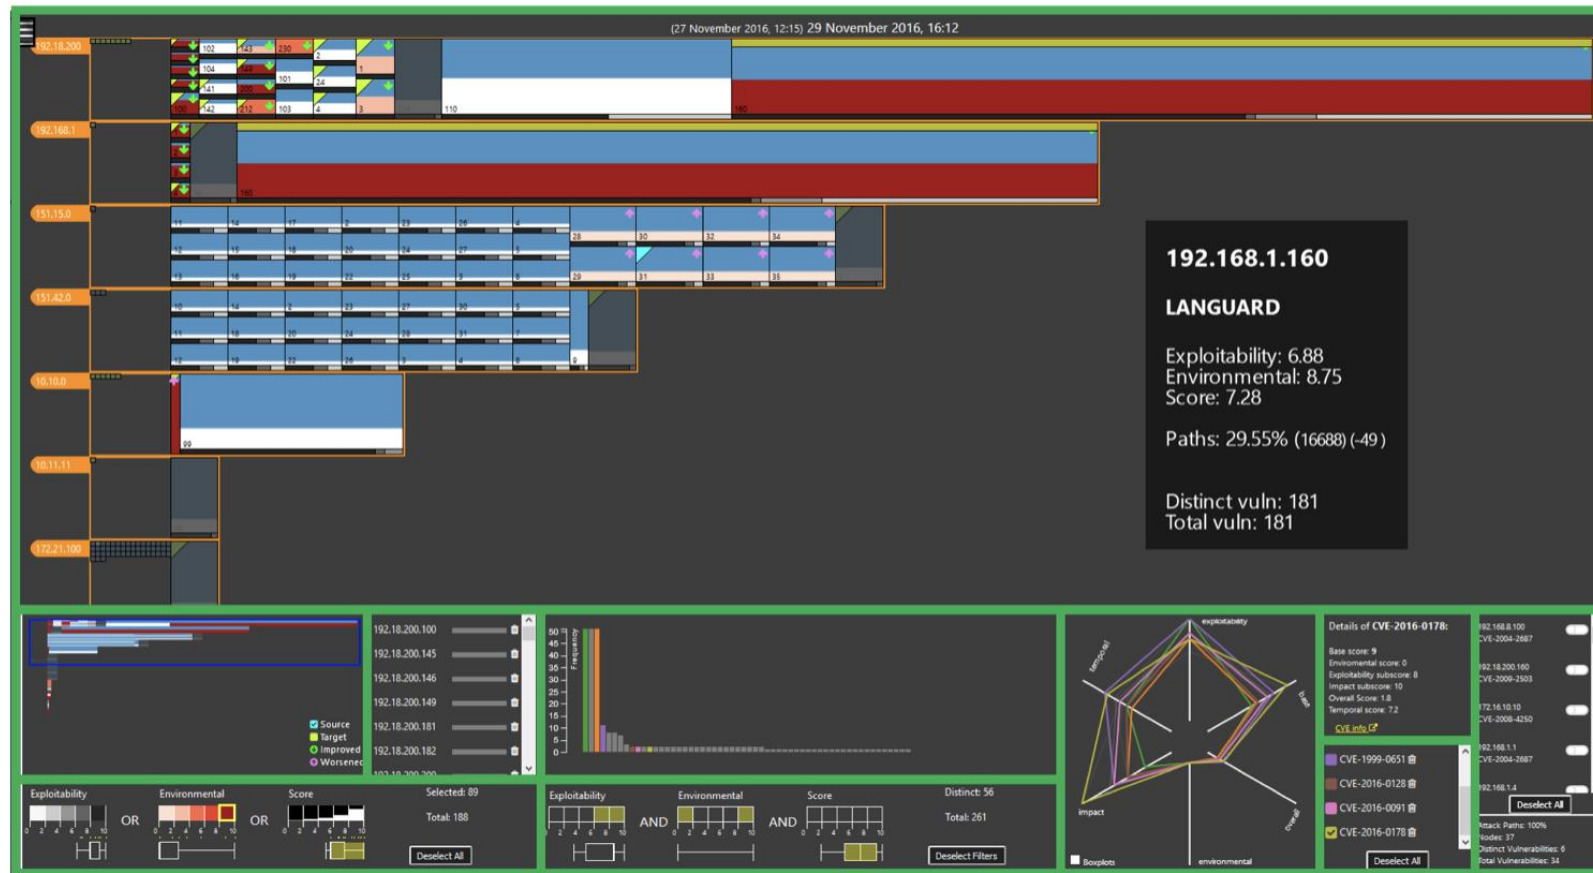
(27 November 2016, 12:15) 29 November 2016, 16:12

192.18.200
102 143 230
104
141 200 101
142 212 103 4 3
110
160

192.168.1
160

151.15.0
11 14 17 2 23 26 4
12 15 18 20 24 27 5
13 16 19 22 25 3 6
28 30 32 34
29 31 33 35

151.42.0
10 14 2 23 27 30 4
11 18 20 24 28 31 7
12 19 22 26 3 8 9

10.10.0
99

10.11.11

172.21.100

192.168.1.160

LANGUARD

Exploitability: 6.88
Environmental: 8.75
Score: 7.28

Paths: 29.55% (16688) (-49)

Distinct vuln: 181
Total vuln: 181

Source
Target
Improved
Worsened

192.18.200.100
192.18.200.145
192.18.200.146
192.18.200.149
192.18.200.181
192.18.200.182

50 45 40 35 30 25 20 15 10 5 0
Frequency

exploitability
temporal
base
impact
overall
environmental
Boxplots

Details of CVE-2016-0178:
Base score: 9
Enviromental score: 0
Exploitability subscore: 8
Impact subscore: 10
Overall Score: 1.8
Temporal score: 7.2
CVE info

CVE-1999-0651
CVE-2016-0128
CVE-2016-0091
CVE-2016-0178
Deselect All

192.168.8.100
CVE-2004-2687
192.18.200.160
CVE-2009-2503
172.16.10.10
CVE-2008-4250
192.168.1.1
CVE-2004-2687
192.168.1.4
Deselect All
Attack Paths: 100%
Nodes: 37
Distinct Vulnerabilities: 6
Total Vulnerabilities: 34

Exploitability OR Environmental OR Score
Selected: 89
Total: 188
Deselect All

Exploitability AND Environmental AND Score
Distinct: 56
Total: 261
Deselect Filters